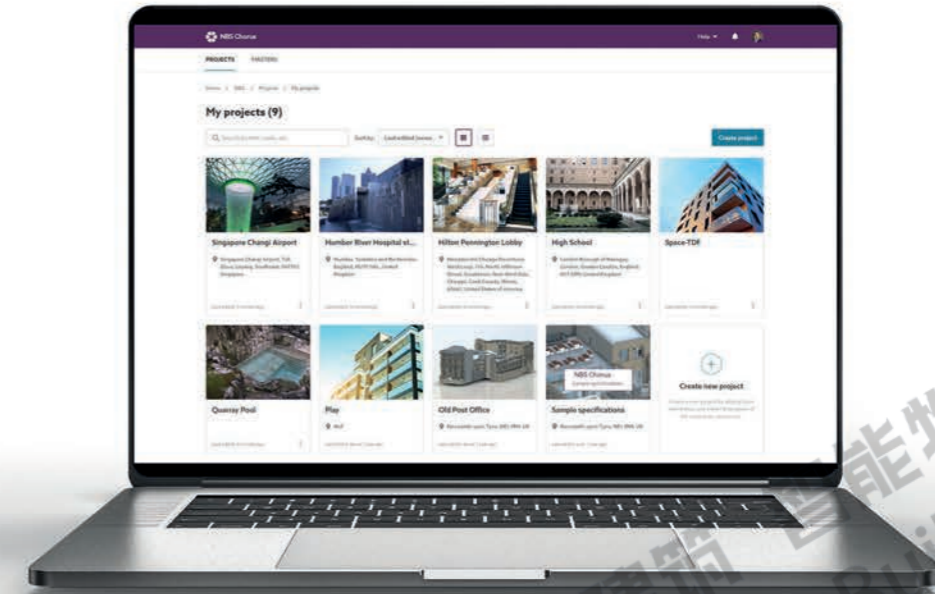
NBS Chorus

Help

PROJECTS MASTERS

Home / NBS / Projects / My projects

My projects (9)

Search

Sort by: Last edited (newe...

Create project

Singapore Changi Airport

Singapore Changi Airport, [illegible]

Humber River Hospital st...

Humber, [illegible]

Hilton Pennington Lobby

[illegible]

High School

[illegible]

Space-TDF

Quarry Pool

Play

Old Post Office

Newcastle upon Tyne, NE1 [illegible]

Sample specifications

Newcastle upon Tyne, NE1 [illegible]

NBS Chorus - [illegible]

Create new project

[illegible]